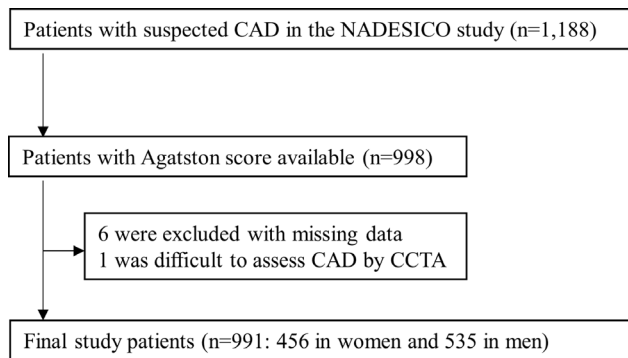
Patients with suspected CAD in the NADESICO study (n=1,188)

Patients with Agatston score available (n=998)

6 were excluded with missing data
1 was difficult to assess CAD by CCTA

Final study patients (n=991: 456 in women and 535 in men)